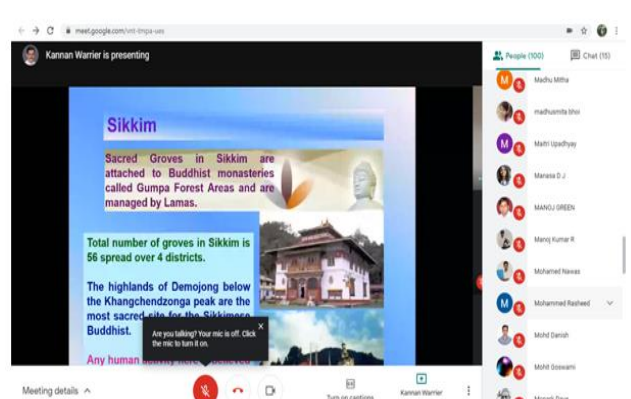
meet.google.com/xnt-tmpa-ues

Kannan Warrier is presenting

Sikkim

Sacred Groves in Sikkim are attached to Buddhist monasteries called Gumpa Forest Areas and are managed by Lamas.

Total number of groves in Sikkim is 56 spread over 4 districts.

The highlands of Demojong below the Khangchendzonga peak are the most sacred site for the Sikkimese Buddhist.

Any human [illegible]

Are you talking? Your mic is off. Click the mic to turn it on.

People (100)

Chat (15)

Madhu Mitha

madhusmita bhoi

Maitri Upadhyay

Manasa D J

MANOJ GREEN

Manoj Kumar R

Mohamed Nawas

Mohammed Rasheed

Mohd Danish

Mohit Goswami

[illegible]

Meeting details

Turn on captions

Kannan Warrier